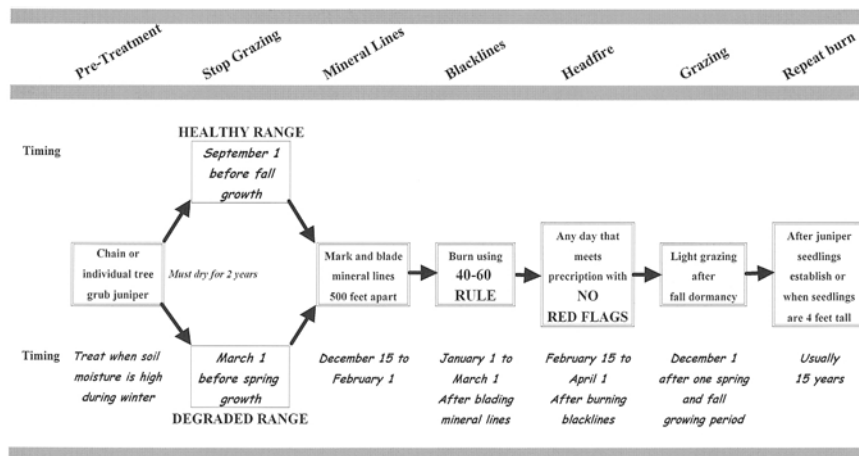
Pre-Treatment Stop Grazing Mineral Lines Blacklines Headfire Grazing Repeat burn

Timing

HEALTHY RANGE

September 1 before fall growth

Chain or individual tree grub juniper

Must dry for 2 years

Mark and blade mineral lines 500 feet apart

Burn using 40-60 RULE

Any day that meets precription with NO RED FLAGS

Light grazing after fall dormancy

After juniper seedlings establish or when seedlings are 4 feet tall

March 1 before spring growth

DEGRADED RANGE

Timing

Treat when soil moisture is high during winter

December 15 to February 1

January 1 to March 1 After blading mineral lines

February 15 to April 1 After burning blacklines

December 1 after one spring and fall growing period

Usually 15 years